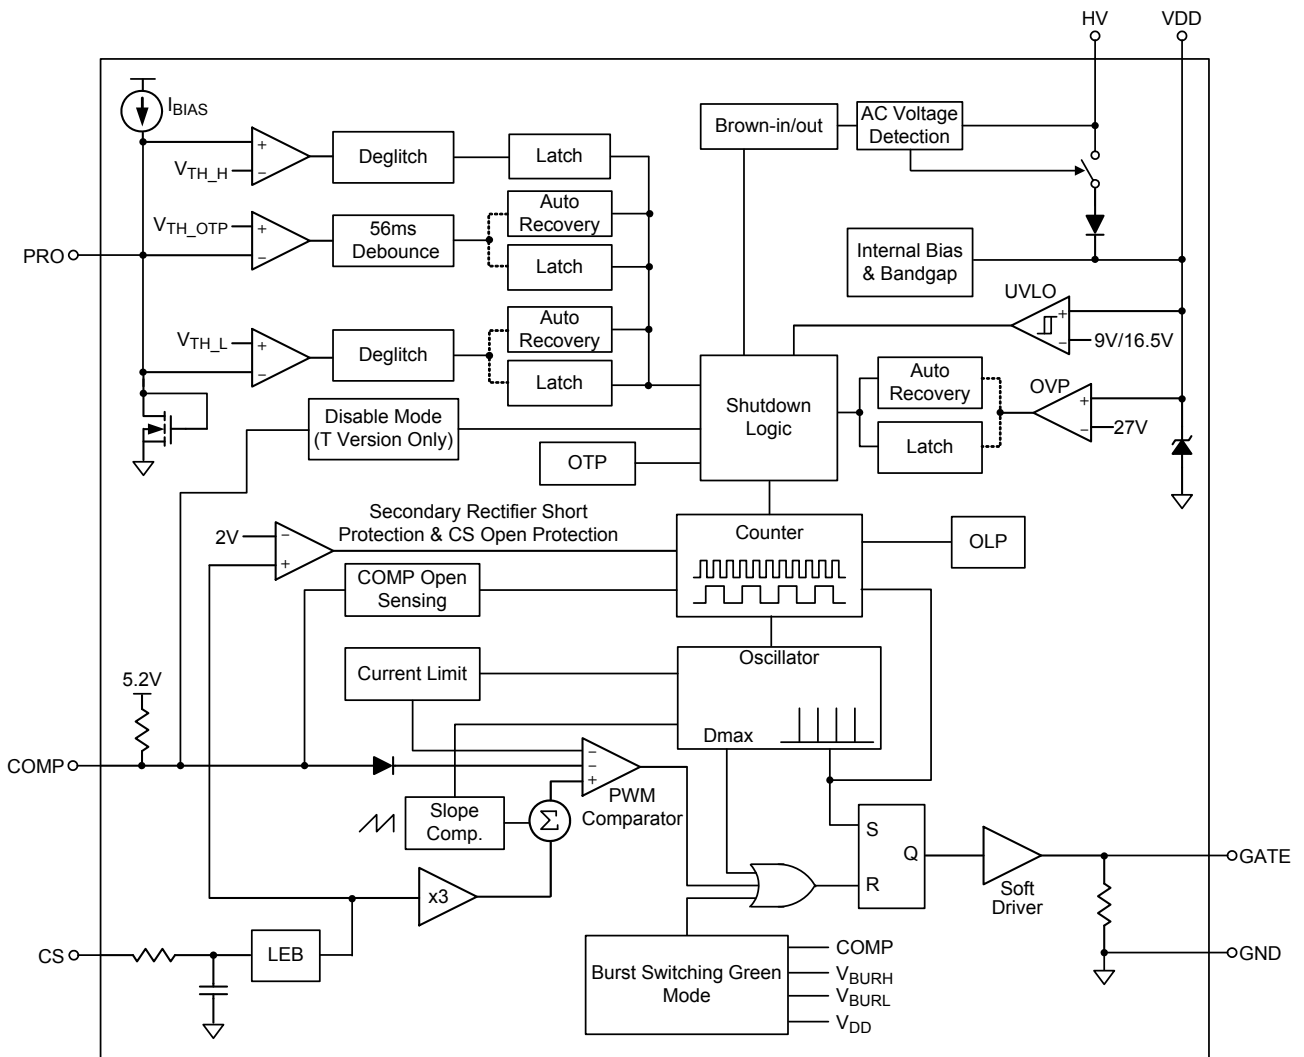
HV
VDD
$I_{BIAS}$
Brown-in/out
AC Voltage Detection
+
$V_{TH\_H}$
−
Deglitch
Latch
$V_{TH\_OTP}$
+
−
56ms Debounce
Auto Recovery
Latch
PRO
Internal Bias & Bandgap
UVLO
+
−
9V/16.5V
$V_{TH\_L}$
+
−
Deglitch
Auto Recovery
Latch
Shutdown Logic
Auto Recovery
Latch
OVP
+
−
27V
Disable Mode (T Version Only)
OTP
Secondary Rectifier Short Protection & CS Open Protection
2V
−
+
Counter
OLP
COMP Open Sensing
Current Limit
Oscillator
5.2V
Dmax
COMP
−
−
+
PWM Comparator
Slope Comp.
Σ
S
Q
R
Soft Driver
GATE
x3
Burst Switching Green Mode
COMP
$V_{BURH}$
$V_{BURL}$
$V_{DD}$
CS
LEB
GND